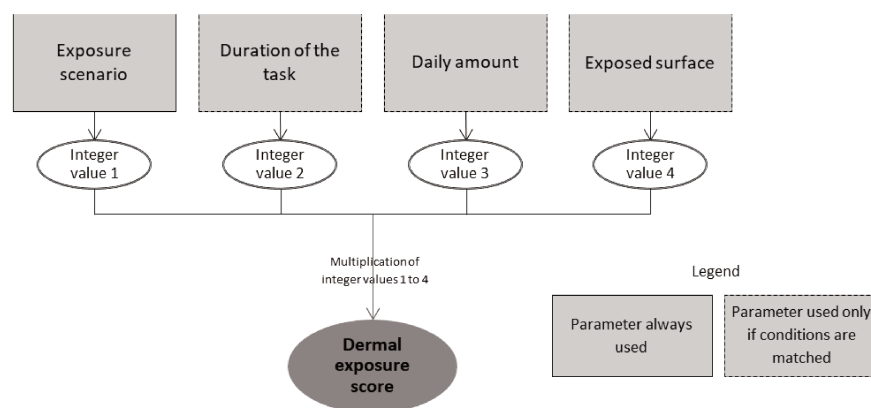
Exposure scenario

Duration of the task

Daily amount

Exposed surface

Integer value 1

Integer value 2

Integer value 3

Integer value 4

Multiplication of integer values 1 to 4

Dermal exposure score

Legend

Parameter always used

Parameter used only if conditions are matched